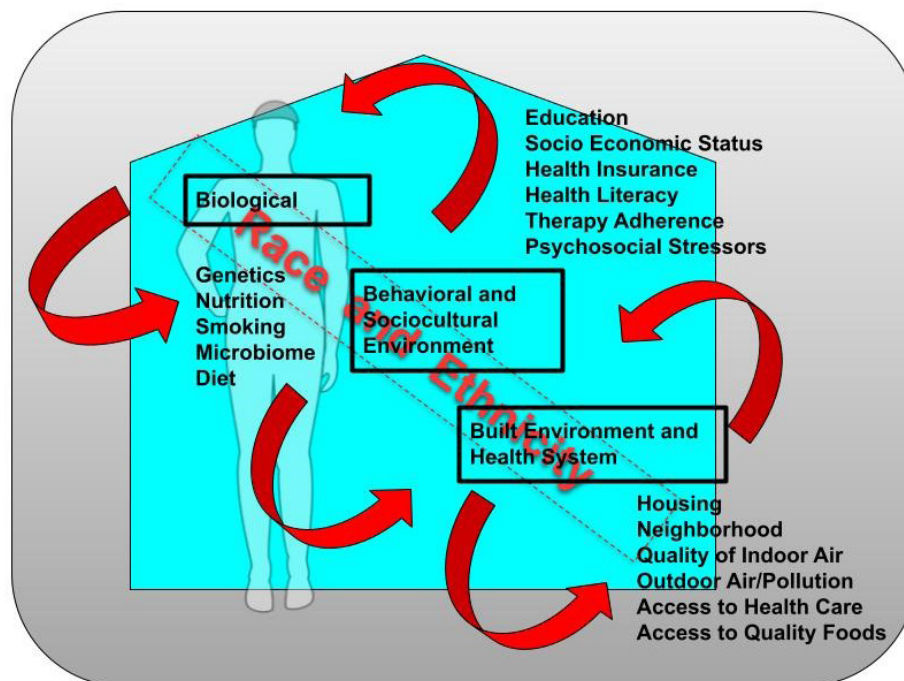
Education
Socio Economic Status
Health Insurance
Health Literacy
Therapy Adherence
Psychosocial Stressors

Biological

Race and Ethnicity

Genetics
Nutrition
Smoking
Microbiome
Diet

Behavioral and Sociocultural Environment

Built Environment and Health System

Housing
Neighborhood
Quality of Indoor Air
Outdoor Air/Pollution
Access to Health Care
Access to Quality Foods